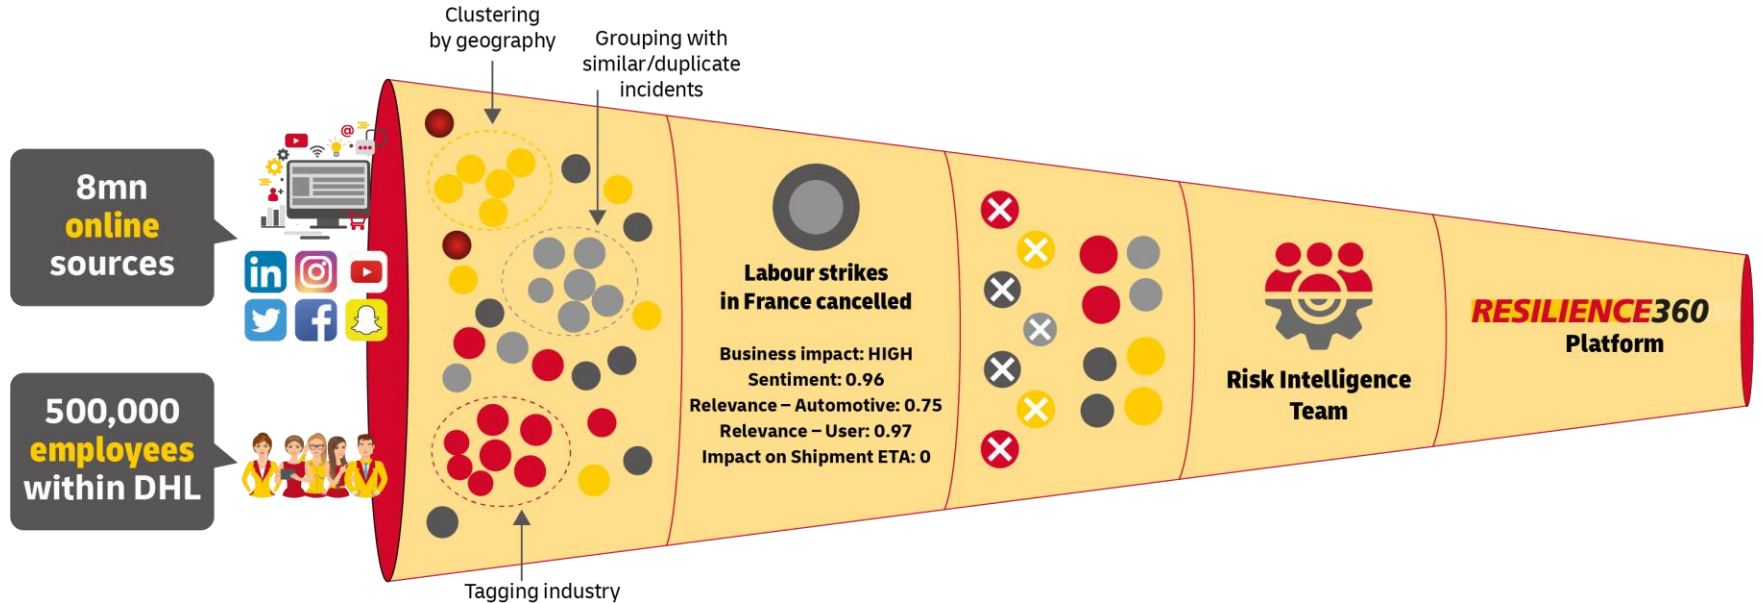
Clustering by geography

Grouping with similar/duplicate incidents

8mn online sources

500,000 employees within DHL

Labour strikes in France cancelled

Business impact: HIGH
Sentiment: 0.96
Relevance – Automotive: 0.75
Relevance – User: 0.97
Impact on Shipment ETA: 0

Risk Intelligence Team

RESILIENCE360 Platform

Tagging industry